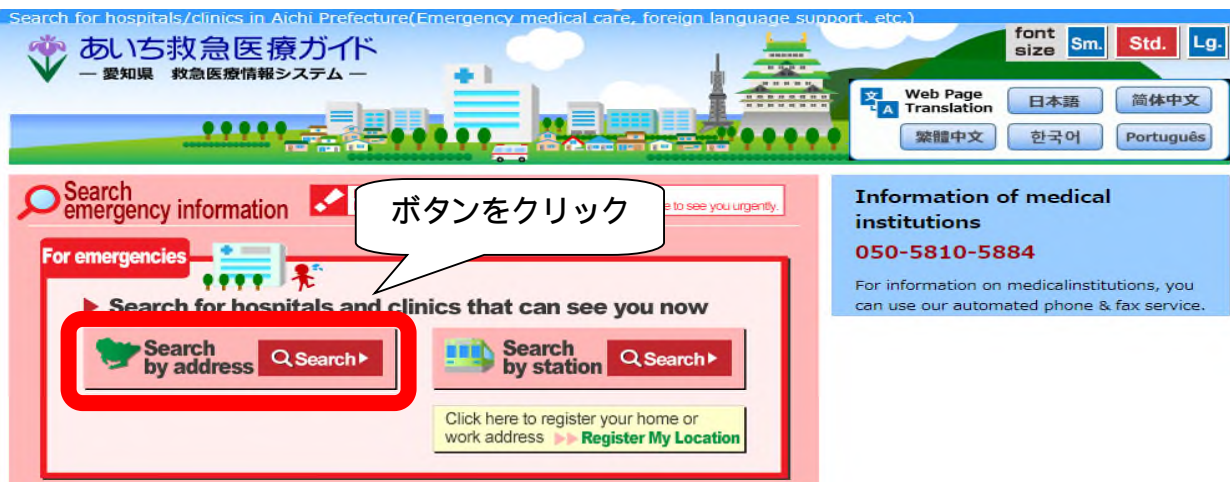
Search for hospitals/clinics in Aichi Prefecture(Emergency medical care, foreign language support, etc.)

あいち救急医療ガイド
— 愛知県 救急医療情報システム —

font size Sm. Std. Lg.

Web Page Translation
日本語
简体中文
繁體中文
한국어
Português

Search emergency information

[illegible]e to see you urgently.

ボタンをクリック

For emergencies

Search for hospitals and clinics that can see you now

Search by address Search

Search by station Search

Click here to register your home or work address Register My Location

Information of medical institutions
050-5810-5884
For information on medicalinstitutions, you can use our automated phone & fax service.